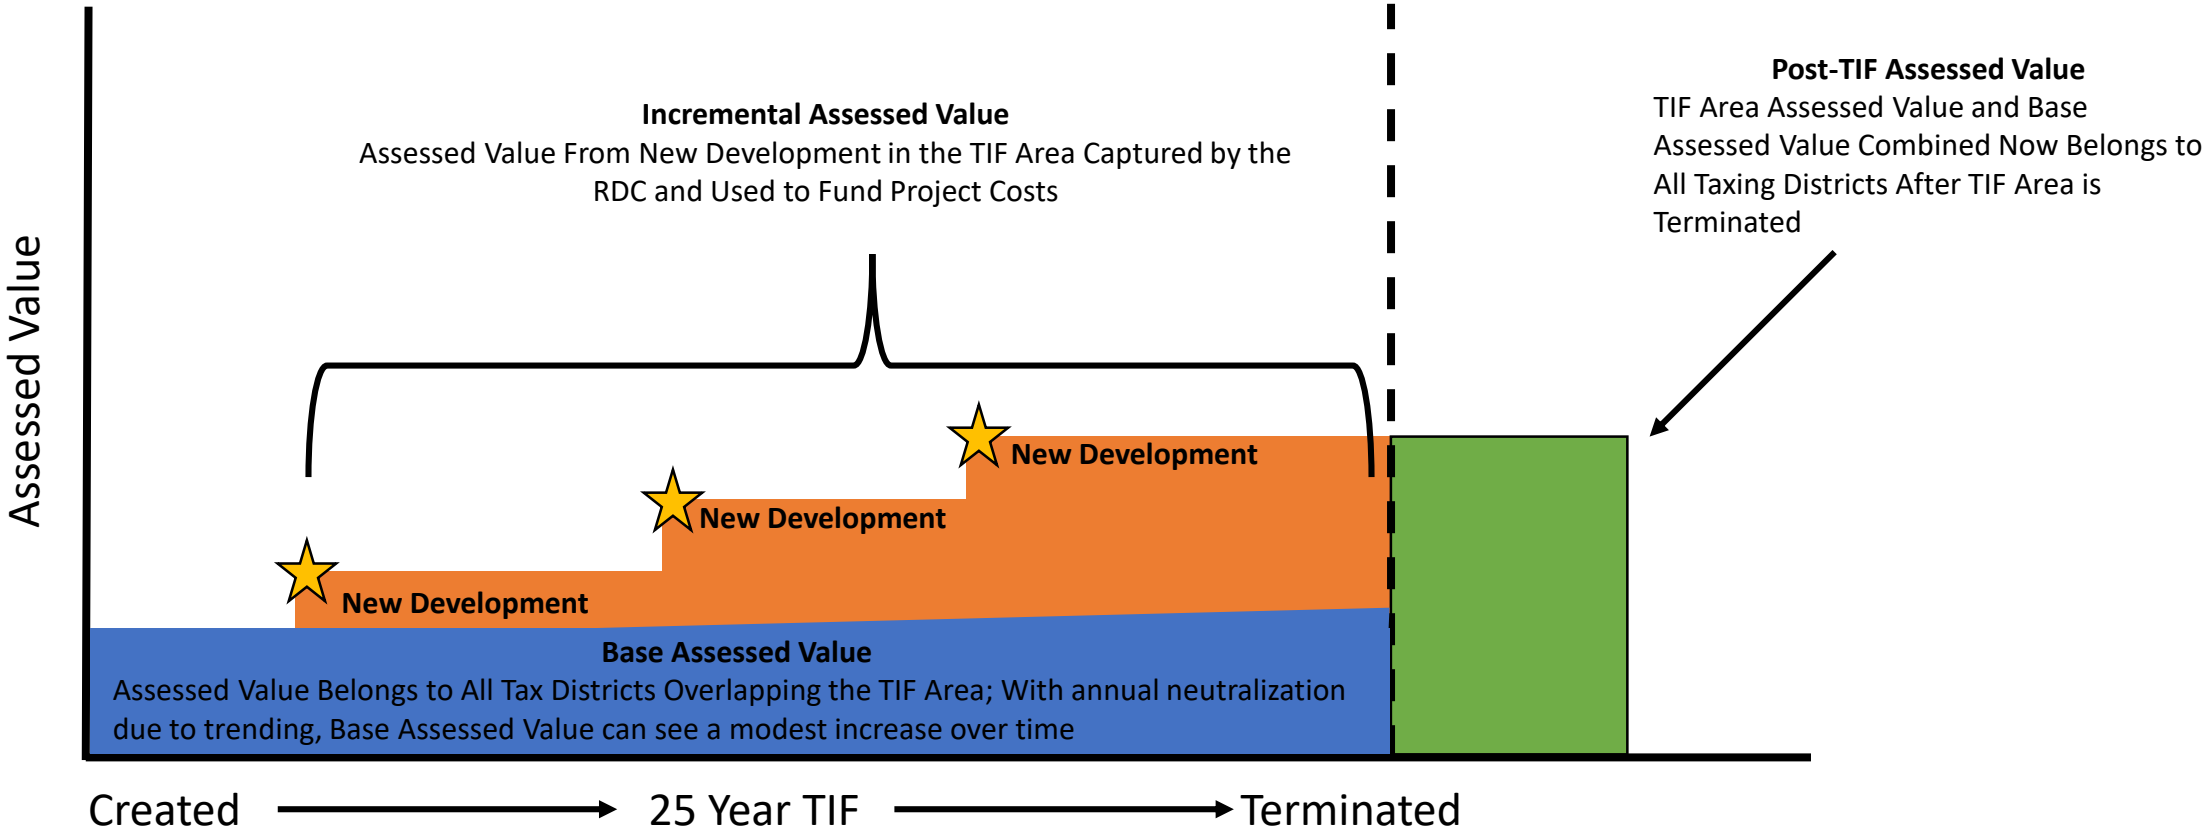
Incremental Assessed Value
Assessed Value From New Development in the TIF Area Captured by the RDC and Used to Fund Project Costs

Post-TIF Assessed Value
TIF Area Assessed Value and Base Assessed Value Combined Now Belongs to All Taxing Districts After TIF Area is Terminated

Assessed Value

New Development

New Development

New Development

Base Assessed Value
Assessed Value Belongs to All Tax Districts Overlapping the TIF Area; With annual neutralization due to trending, Base Assessed Value can see a modest increase over time

Created 25 Year TIF Terminated